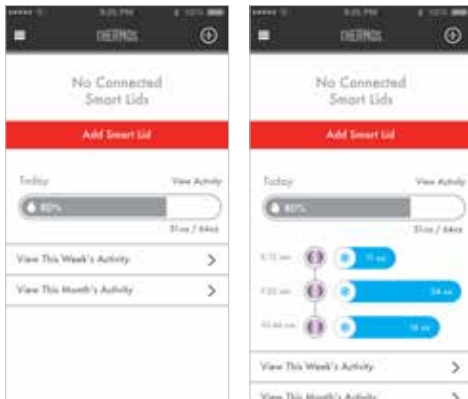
9:25 PM
THERMOS
No Connected Smart Lids
Add Smart Lid
Today
View Activity
80%
51oz / 64oz
View This Week's Activity
View This Month's Activity

9:25 PM
THERMOS
No Connected Smart Lids
Add Smart Lid
Today
View Activity
80%
51oz / 64oz
8:15 am
11 oz
9:22 am
24 oz
10:44 am
16 oz
View This Week's Activity
View This Month's Activity